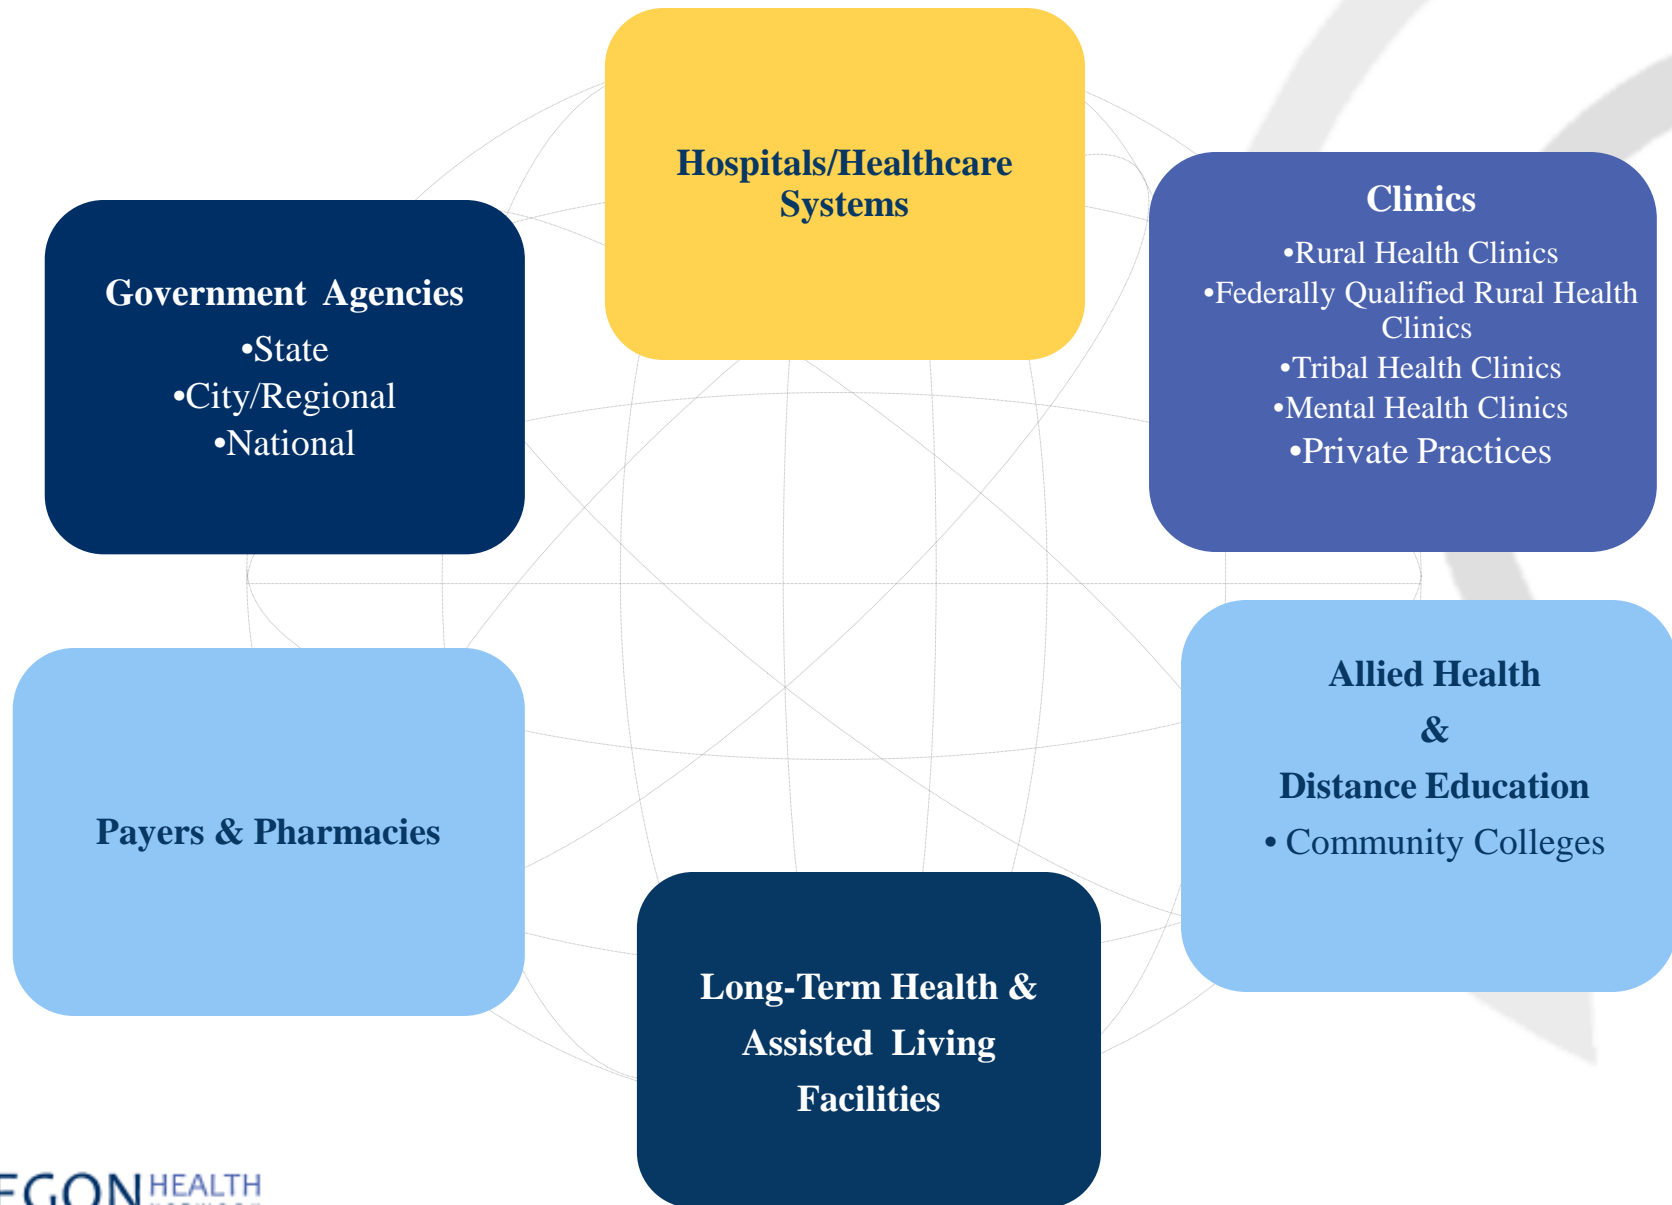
Hospitals/Healthcare Systems

Government Agencies
•State
•City/Regional
•National

Clinics
•Rural Health Clinics
•Federally Qualified Rural Health Clinics
•Tribal Health Clinics
•Mental Health Clinics
•Private Practices

Payers & Pharmacies

Allied Health
&
Distance Education
• Community Colleges

Long-Term Health & Assisted Living Facilities

EGON HEALTH